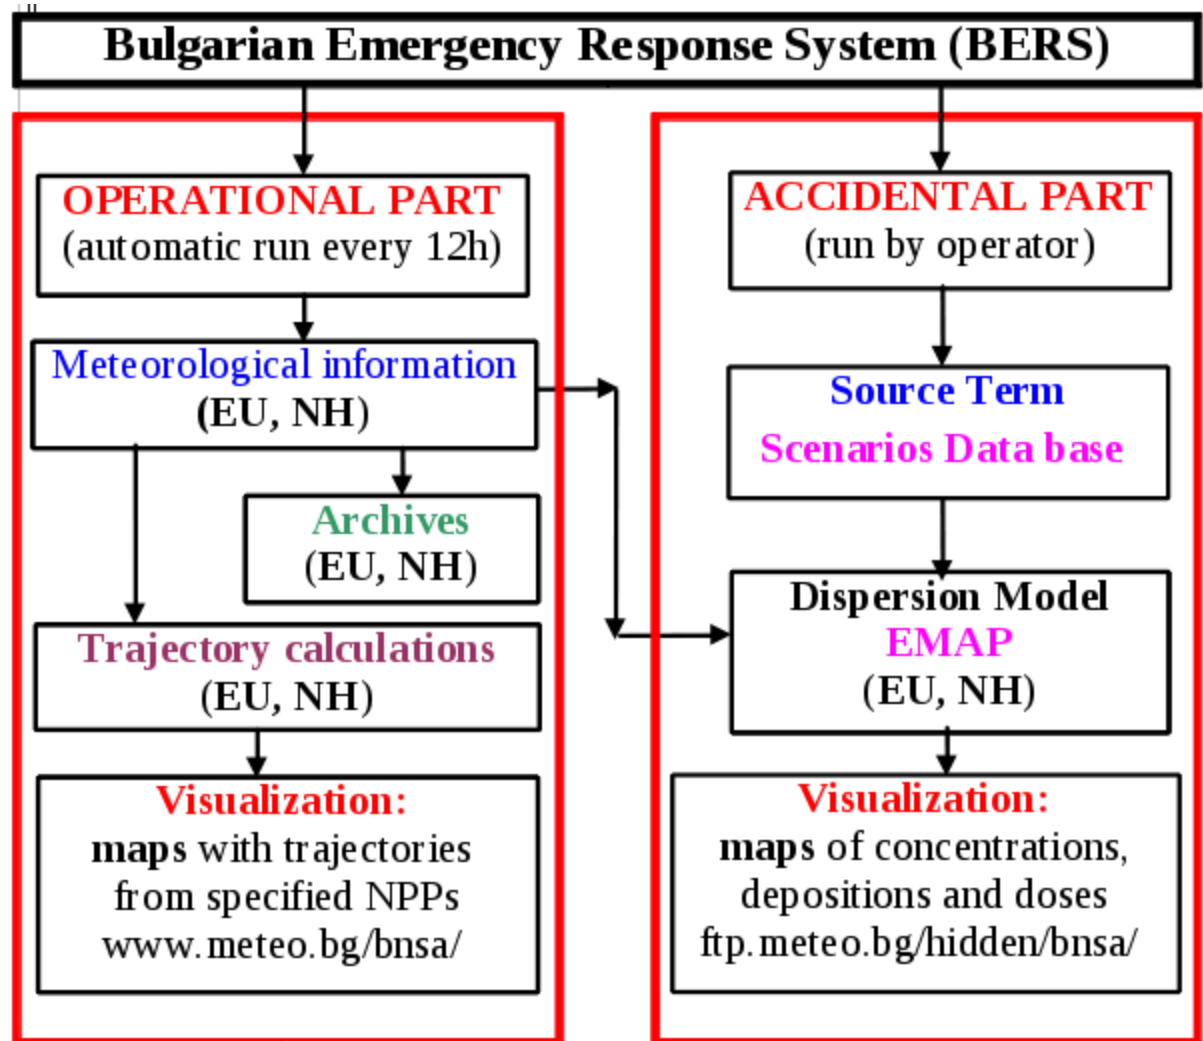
Bulgarian Emergency Response System (BERS)

OPERATIONAL PART
(automatic run every 12h)

Meteorological information
(EU, NH)

Archives
(EU, NH)

Trajectory calculations
(EU, NH)

Visualization:
maps with trajectories from specified NPPs
www.meteo.bg/bnsa/

ACCIDENTAL PART
(run by operator)

Source Term
Scenarios Data base

Dispersion Model
EMAP
(EU, NH)

Visualization:
maps of concentrations, depositions and doses
ftp.meteo.bg/hidden/bnsa/